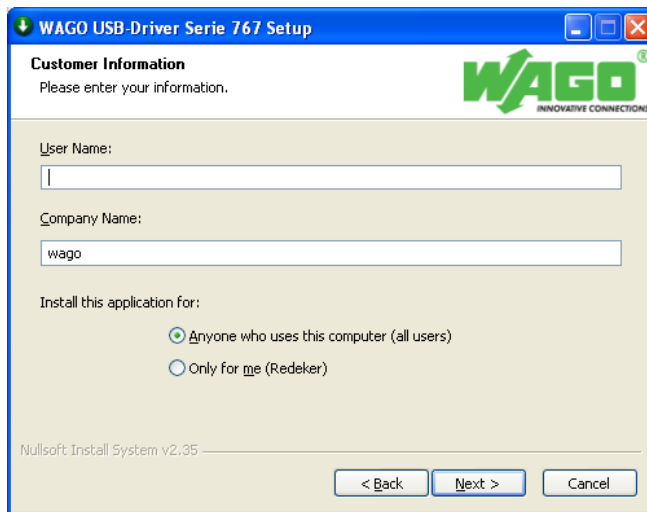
WAGO USB-Driver Serie 767 Setup

Customer Information

Please enter your information.

WAGO®

INNOVATIVE CONNECTIONS

User Name:

Company Name:

wago

Install this application for:

Anyone who uses this computer (all users)

Only for me (Redeker)

Nullsoft Install System v2.35

< Back

Next >

Cancel